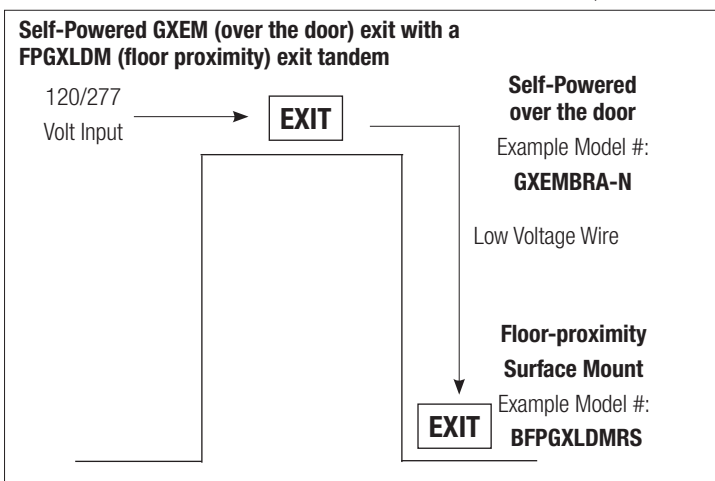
Self-Powered GXEM (over the door) exit with a FPGXLDM (floor proximity) exit tandem

120/277
Volt Input

EXIT

Self-Powered
over the door
Example Model #:
GXEMBRA-N

Low Voltage Wire

Floor-proximity
Surface Mount
Example Model #:
BFPGXLDMRS

EXIT